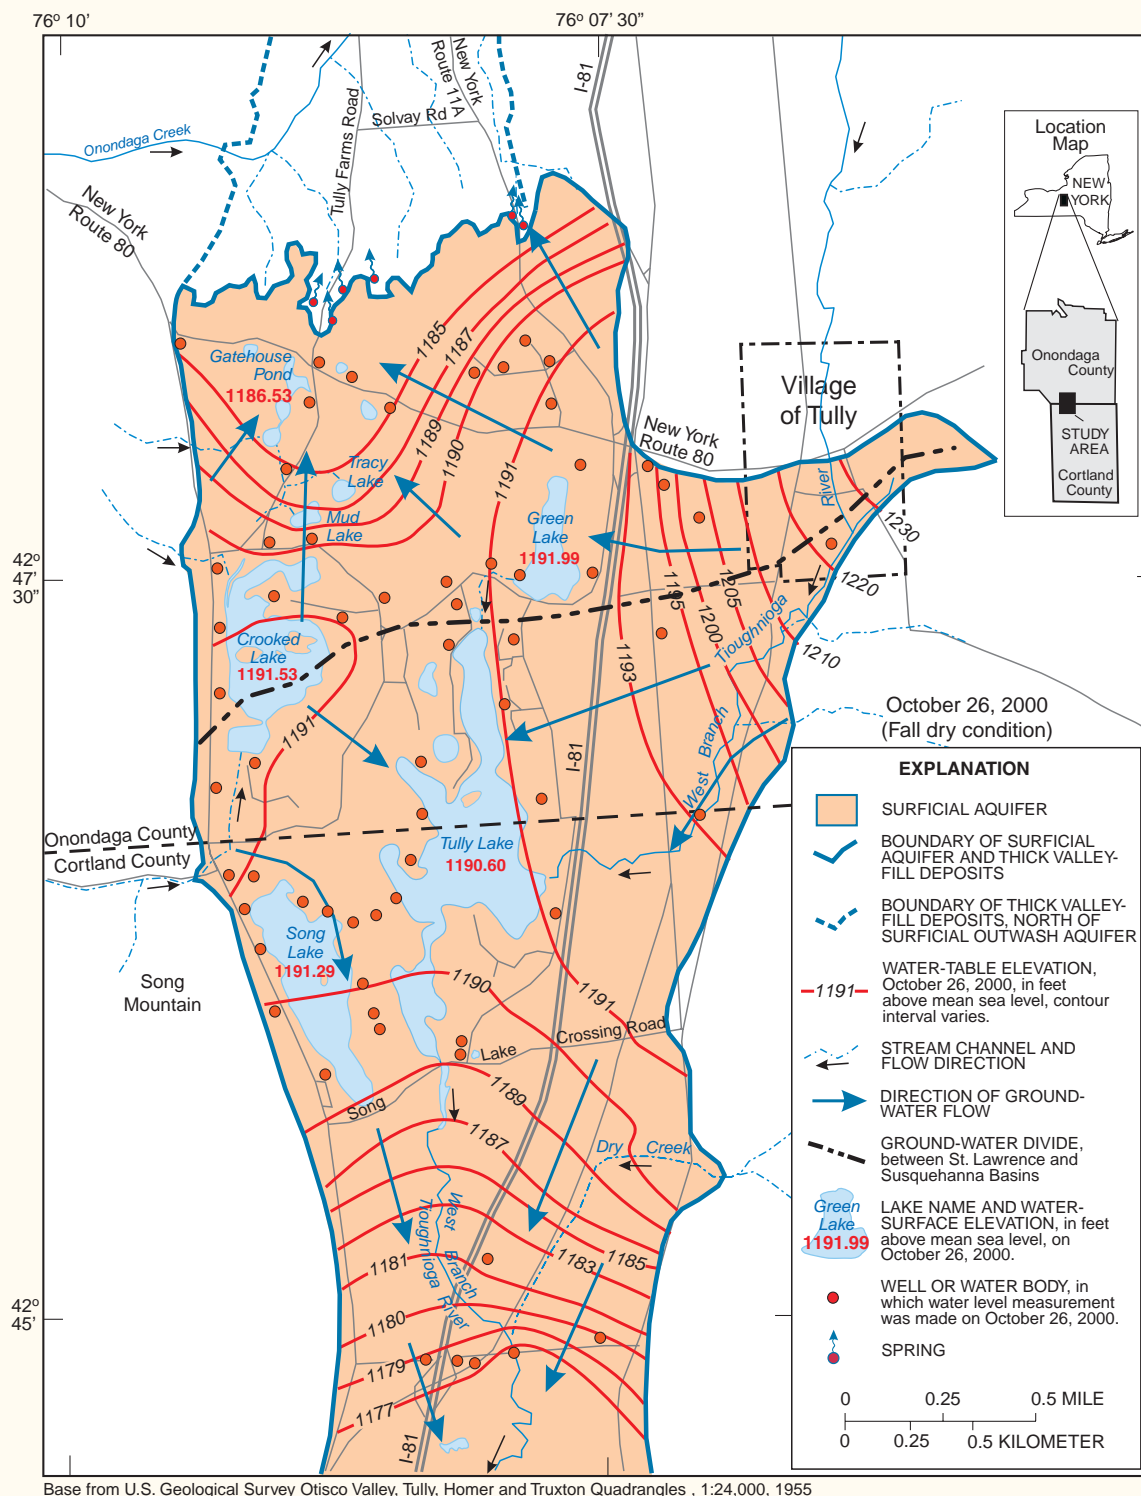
76º 10'
76º 07' 30"

New York Route 11A
New York Route 80
Solvay Rd
Tully Farms Road
Onondaga Creek
I-81
Village of Tully
New York Route 80
Gatehouse Pond
1186.53
Tracy Lake
Mud Lake
Green Lake
1191.99
Crooked Lake
1191.53
Tully Lake
1190.60
Song Lake
1191.29
Song Mountain
Onondaga County
Cortland County
Tioughnioga
West Branch
River
Lake
Crossing Road
Song
Dry
Creek
West Branch Tioughnioga River
I-81

1185
1187
1189
1190
1191
1191
1193
1195
1200
1205
1210
1220
1230
1190
1191
1189
1187
1185
1183
1181
1180
1179
1177

42º 47' 30"
42º 45'

Location Map
NEW YORK
Onondaga County
STUDY AREA
Cortland County

October 26, 2000
(Fall dry condition)

EXPLANATION
SURFICIAL AQUIFER
BOUNDARY OF SURFICIAL AQUIFER AND THICK VALLEY-FILL DEPOSITS
BOUNDARY OF THICK VALLEY-FILL DEPOSITS, NORTH OF SURFICIAL OUTWASH AQUIFER
1191 WATER-TABLE ELEVATION, October 26, 2000, in feet above mean sea level, contour interval varies.
STREAM CHANNEL AND FLOW DIRECTION
DIRECTION OF GROUND-WATER FLOW
GROUND-WATER DIVIDE, between St. Lawrence and Susquehanna Basins
Green Lake 1191.99 LAKE NAME AND WATER-SURFACE ELEVATION, in feet above mean sea level, on October 26, 2000.
WELL OR WATER BODY, in which water level measurement was made on October 26, 2000.
SPRING

0 0.25 0.5 MILE
0 0.25 0.5 KILOMETER

Base from U.S. Geological Survey Otisco Valley, Tully, Homer and Truxton Quadrangles , 1:24,000, 1955